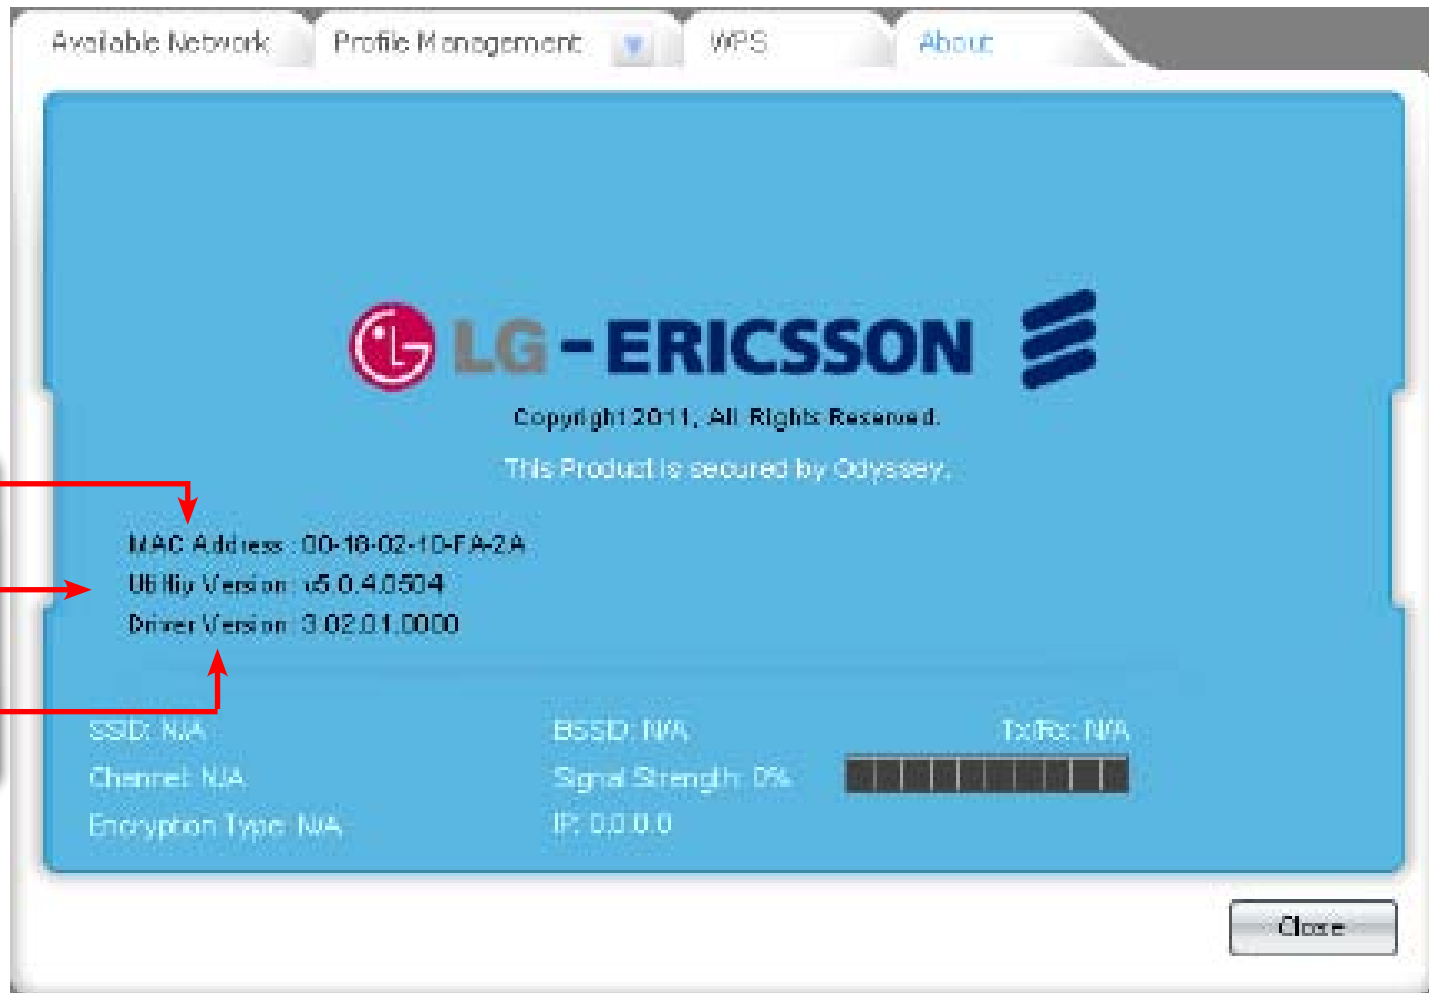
Available Network | Profile Management | WPS | About

LG-ERICSSON

Copyright 2011, All Rights Reserved.

This Product is secured by Odyssey.

MAC Address : 00-18-02-10-FA-2A
Utility Version : v5.0.4.0504
Driver Version : 3.02.01.0000

SSID: N/A
Channel: N/A
Encryption Type: N/A

BSSID: N/A
Signal Strength: 0%
IP: 0.0.0.0

Tx/Rx: N/A

Close